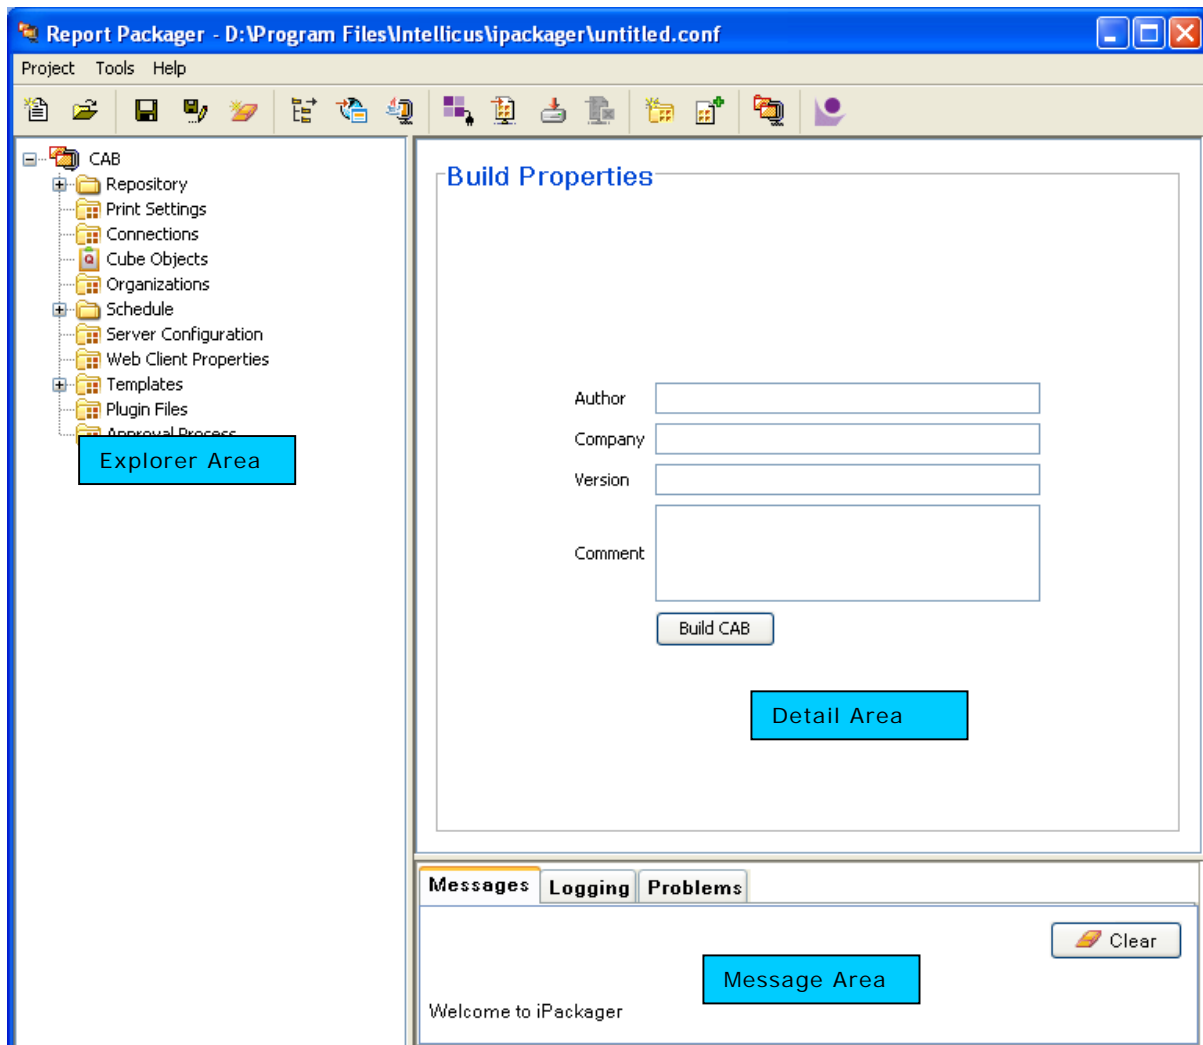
Report Packager - D:\Program Files\Intellicus\ipackager\untitled.conf

Project Tools Help

CAB
Repository
Print Settings
Connections
Cube Objects
Organizations
Schedule
Server Configuration
Web Client Properties
Templates
Plugin Files
Approval Process

Explorer Area

Build Properties

Author
Company
Version
Comment

Build CAB

Detail Area

Messages Logging Problems

Clear

Message Area

Welcome to iPackager